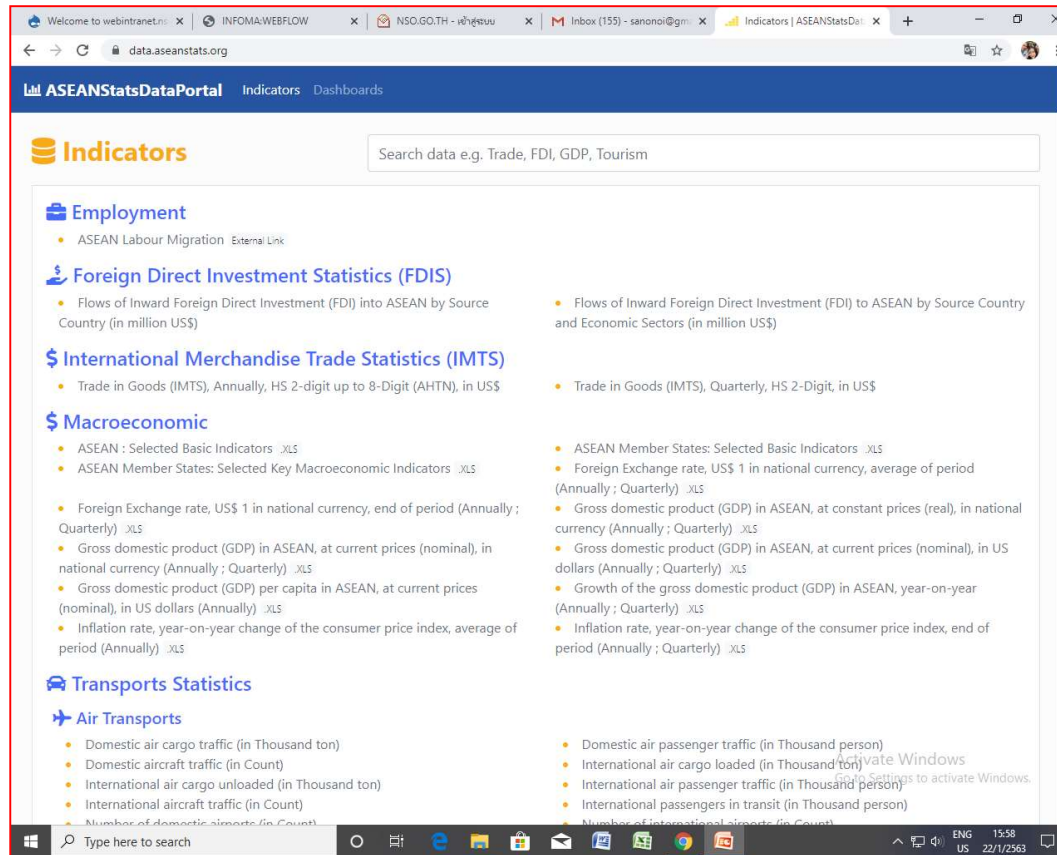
Welcome to webintranet.n × | INFOMA:WEBFLOW × | NSO.GO.TH - เข้าสู่ระบบ × | Inbox (155) - sanonoi@gm × | Indicators | ASEANStatsDat × | +

data.aseanstats.org

ASEANStatsDataPortal Indicators Dashboards

Indicators

Search data e.g. Trade, FDI, GDP, Tourism

Employment

• ASEAN Labour Migration External Link

Foreign Direct Investment Statistics (FDIS)

• Flows of Inward Foreign Direct Investment (FDI) into ASEAN by Source Country (in million US$)

• Flows of Inward Foreign Direct Investment (FDI) to ASEAN by Source Country and Economic Sectors (in million US$)

$ International Merchandise Trade Statistics (IMTS)

• Trade in Goods (IMTS), Annually, HS 2-digit up to 8-Digit (AHTN), in US$

• Trade in Goods (IMTS), Quarterly, HS 2-Digit, in US$

$ Macroeconomic

• ASEAN : Selected Basic Indicators XLS
• ASEAN Member States: Selected Key Macroeconomic Indicators XLS
• Foreign Exchange rate, US$ 1 in national currency, end of period (Annually ; Quarterly) XLS
• Gross domestic product (GDP) in ASEAN, at current prices (nominal), in national currency (Annually ; Quarterly) XLS
• Gross domestic product (GDP) per capita in ASEAN, at current prices (nominal), in US dollars (Annually) XLS
• Inflation rate, year-on-year change of the consumer price index, average of period (Annually) XLS

• ASEAN Member States: Selected Basic Indicators XLS
• Foreign Exchange rate, US$ 1 in national currency, average of period (Annually ; Quarterly) XLS
• Gross domestic product (GDP) in ASEAN, at constant prices (real), in national currency (Annually ; Quarterly) XLS
• Gross domestic product (GDP) in ASEAN, at current prices (nominal), in US dollars (Annually ; Quarterly) XLS
• Growth of the gross domestic product (GDP) in ASEAN, year-on-year (Annually ; Quarterly) XLS
• Inflation rate, year-on-year change of the consumer price index, end of period (Annually ; Quarterly) XLS

Transports Statistics

Air Transports

• Domestic air cargo traffic (in Thousand ton)
• Domestic aircraft traffic (in Count)
• International air cargo unloaded (in Thousand ton)
• International aircraft traffic (in Count)
• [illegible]

• Domestic air passenger traffic (in Thousand person)
• International air cargo loaded (in Thousand ton)
• International air passenger traffic (in Thousand person)
• International passengers in transit (in Thousand person)
• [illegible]

Activate Windows
Go to Settings to activate Windows.

Type here to search

ENG US 15:58 22/1/2563